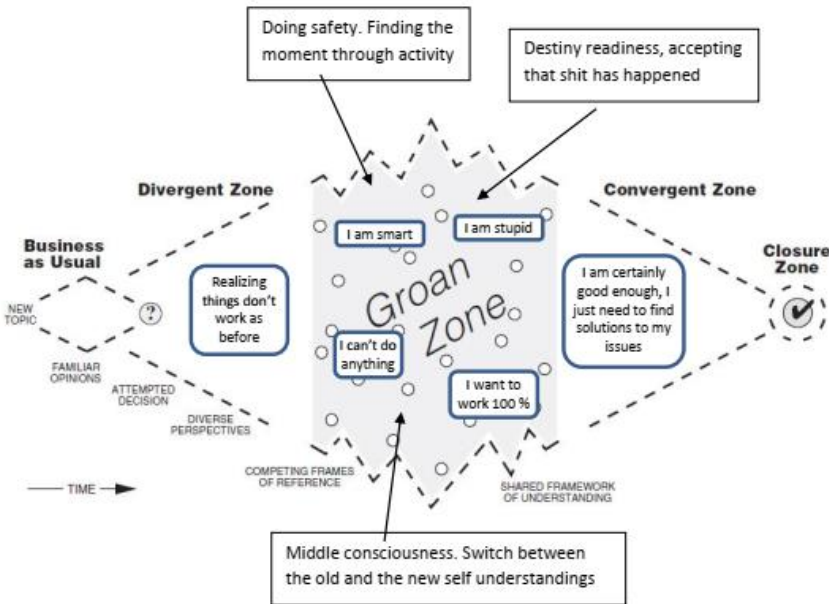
Doing safety. Finding the moment through activity

Destiny readiness, accepting that shit has happened

Divergent Zone

Convergent Zone

Business as Usual

Closure Zone

NEW TOPIC

?

FAMILIAR OPINIONS

ATTEMPTED DECISION

DIVERSE PERSPECTIVES

Realizing things don't work as before

I am smart

I am stupid

Groan Zone

I can't do anything

I want to work 100 %

I am certainly good enough, I just need to find solutions to my issues

COMPETING FRAMES OF REFERENCE

SHARED FRAMEWORK OF UNDERSTANDING

TIME

Middle consciousness. Switch between the old and the new self understandings